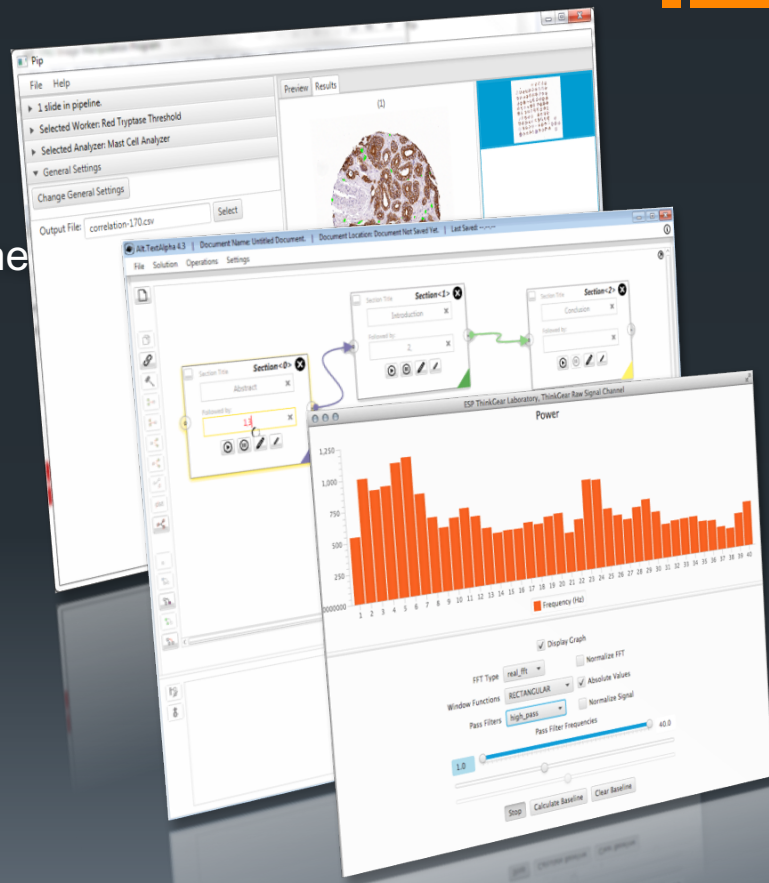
Pip

File Help

1 slide in pipeline.

Selected Worker: Red Tryptase Threshold

Selected Analyzer: Mast Cell Analyzer

General Settings

Change General Settings

Output File: correlation-170.csv

Select

Preview Results

(1)

he

Alt.TextAlpha 4.3 | Document Name: Untitled Document. | Document Location: Document Not Saved Yet. | Last Saved: --.--.--

File Solution Operations Settings

Section Title

Section<0>

Abstract

Followed by

1,3

Section Title

Section<1>

Introduction

Followed by

2

Section Title

Section<2>

Conclusion

Followed by

ESP ThinkGear Laboratory, ThinkGear Raw Signal Channel

Power

1,250

1,000

750

500

250

0000000

1 2 3 4 5 6 7 8 9 10 11 12 13 14 15 16 17 18 19 20 21 22 23 24 25 26 27 28 29 30 31 32 33 34 35 36 37 38 39 40

Frequency (Hz)

Display Graph

FFT Type real_fft

Normalize FFT

Window Functions RECTANGULAR

Absolute Values

Normalize Signal

Pass Filters high_pass

Pass Filter Frequencies

1.0

40.0

Stop Calculate Baseline Clear Baseline